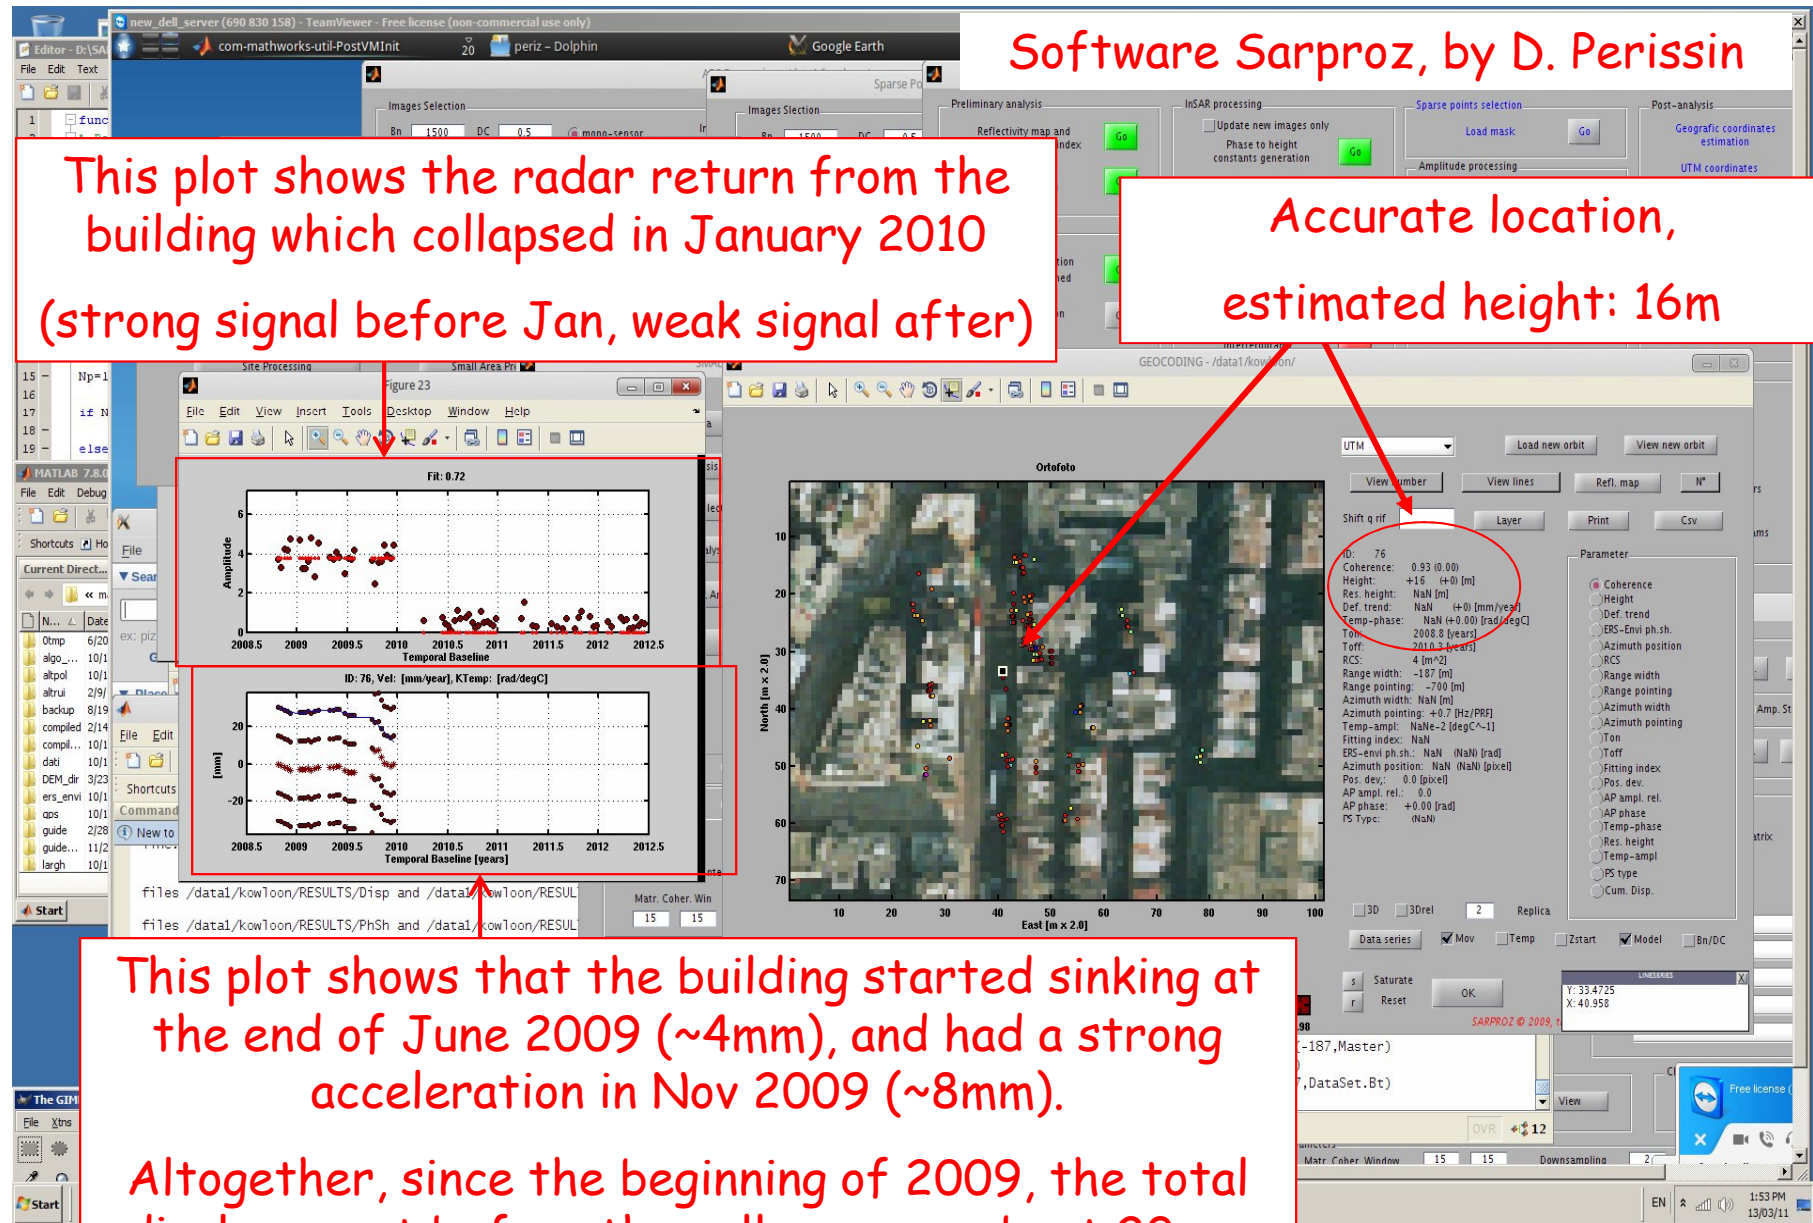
Software Sarproz, by D. Perissin

This plot shows the radar return from the building which collapsed in January 2010

(strong signal before Jan, weak signal after)

Accurate location,

estimated height: 16m

new_dell_server (690 830 158) - TeamViewer - Free license (non-commercial use only)

com-mathworks-util-PostVMInit

periz – Dolphin

Google Earth

Figure 23

File Edit View Insert Tools Desktop Window Help

Fit: 0.72

Amplitude

Temporal Baseline

ID: 76, Vel: [mm/year], KTemp: [rad/degC]

[mm]

Temporal Baseline [years]

GEOCODING - /data1/kowloon/

Ortofoto

North [m x 2.0]

East [m x 2.0]

ID: 76
Coherence: 0.93 (0.00)
Height: +16 (+0) [m]
Res. height: NaN [m]
Def. trend: NaN (+0.00) [mm/year]
Temp-phase: NaN (+0.00) [rad/degC]
Ton: 2008.8 [years]
Toff: 2010.3 [years]
RCS: 4 [m^2]
Range width: -187 [m]
Range pointing: -700 [m]
Azimuth width: NaN [m]
Azimuth pointing: +0.7 [Hz/PRF]
Temp-ampl: NaN-2 [degC^-1]
Fitting index: NaN
ERS-envi ph.sh.: NaN (NaN) [rad]
Azimuth position: NaN (NaN) [pixel]
Pos. dev,: 0.0 [pixel]
AP ampl. rel.: 0.0
AP phase: +0.00 [rad]
PS Type: (NaN)

Parameter
Coherence
Height
Def. trend
ERS-Envi ph.sh.
Azimuth position
RCS
Range width
Range pointing
Azimuth width
Azimuth pointing
Ton
Toff
Fitting index
Pos. dev.
AP ampl. rel.
AP phase
Temp-phase
Res. height
Temp-ampl
PS type
Cum. Disp.

UTM
Load new orbit
View new orbit
View number
View lines
Refl. map
Shift q rif
Layer
Print
Csv
3D
3Drel
Replica
Data series
Mov
Temp
Zstart
Model
Bn/DC
Saturate
Reset
OK
SARPROZ © 2009

files /data1/kowloon/RESULTS/Disp and /data1/kowloon/RESUL
files /data1/kowloon/RESULTS/PhSh and /data1/kowloon/RESUL

This plot shows that the building started sinking at the end of June 2009 (~4mm), and had a strong acceleration in Nov 2009 (~8mm).

Altogether, since the beginning of 2009, the total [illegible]

Start
1:53 PM
13/03/11